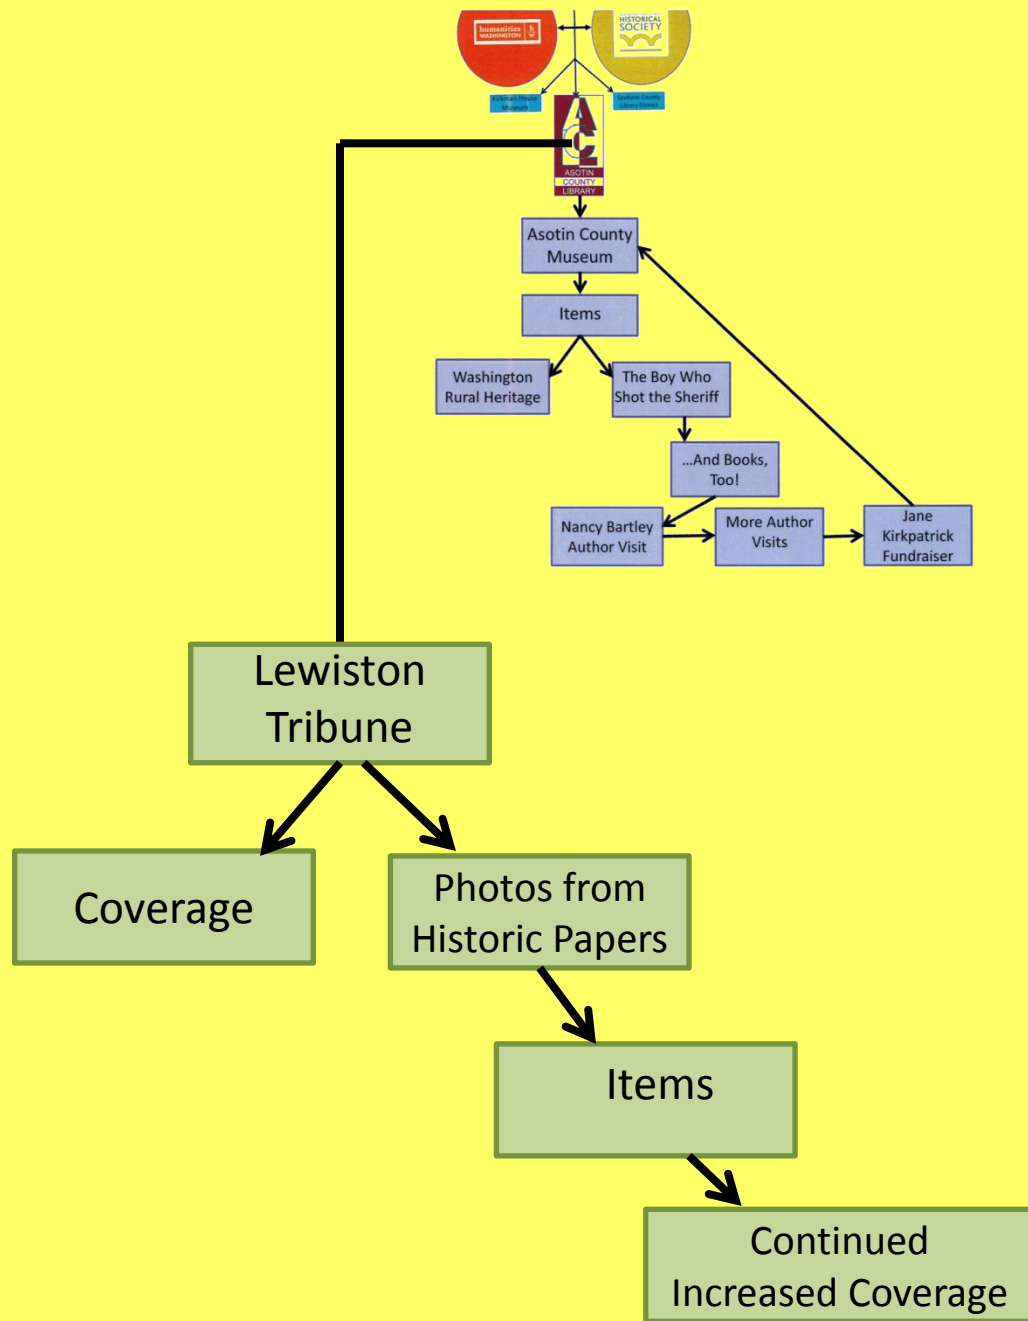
humanities WASHINGTON

HISTORICAL SOCIETY

Kirkman House Museum

Spokane County Library District

AC
ASOTIN COUNTY LIBRARY

Asotin County Museum

Items

Washington Rural Heritage

The Boy Who Shot the Sheriff

...And Books, Too!

Nancy Bartley Author Visit

More Author Visits

Jane Kirkpatrick Fundraiser

Lewiston Tribune

Coverage

Photos from Historic Papers

Items

Continued Increased Coverage